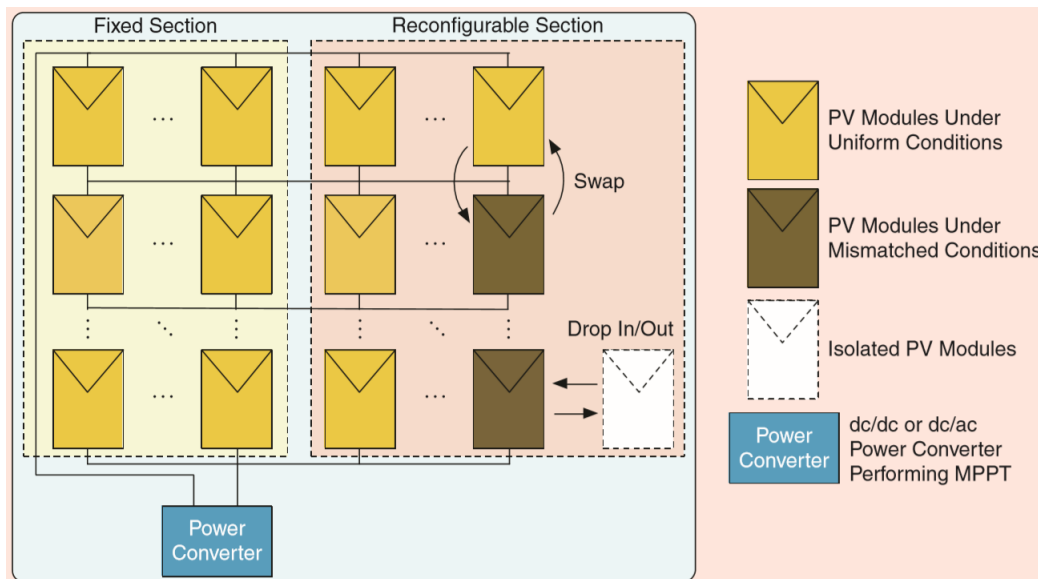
Fixed Section

Reconfigurable Section

Swap

Drop In/Out

Power Converter

PV Modules Under Uniform Conditions

PV Modules Under Mismatched Conditions

Isolated PV Modules

Power Converter

dc/dc or dc/ac Power Converter Performing MPPT